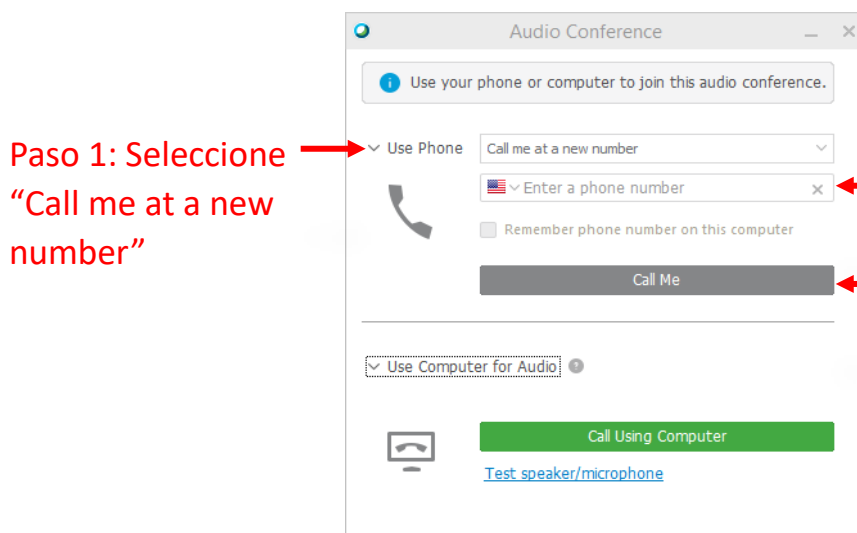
Paso 1: Seleccione “Call me at a new number”

Audio Conference

Use your phone or computer to join this audio conference.

Use Phone

Call me at a new number

Enter a phone number

Remember phone number on this computer

Call Me

Use Computer for Audio

Call Using Computer

Test speaker/microphone